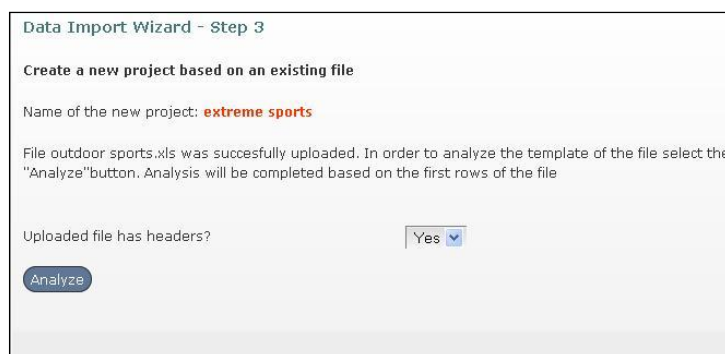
Data Import Wizard - Step 3

Create a new project based on an existing file

Name of the new project: extreme sports

File outdoor sports.xls was succesfully uploaded. In order to analyze the template of the file select the "Analyze"button. Analysis will be completed based on the first rows of the file

Uploaded file has headers?

Yes

Analyze